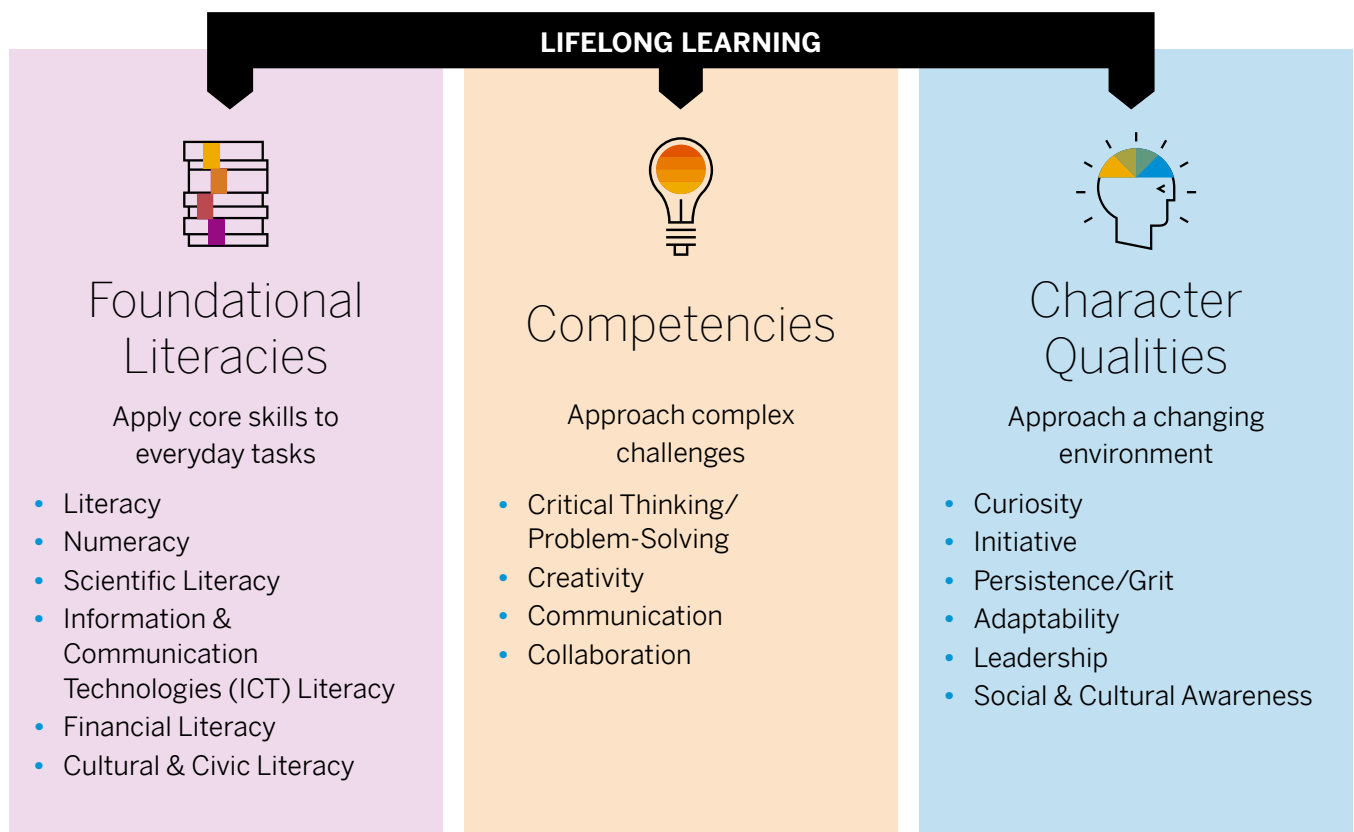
LIFELONG LEARNING

Foundational Literacies

Apply core skills to everyday tasks

- Literacy
- Numeracy
- Scientific Literacy
- Information & Communication Technologies (ICT) Literacy
- Financial Literacy
- Cultural & Civic Literacy

Competencies

Approach complex challenges

- Critical Thinking/ Problem-Solving
- Creativity
- Communication
- Collaboration

Character Qualities

Approach a changing environment

- Curiosity
- Initiative
- Persistence/Grit
- Adaptability
- Leadership
- Social & Cultural Awareness